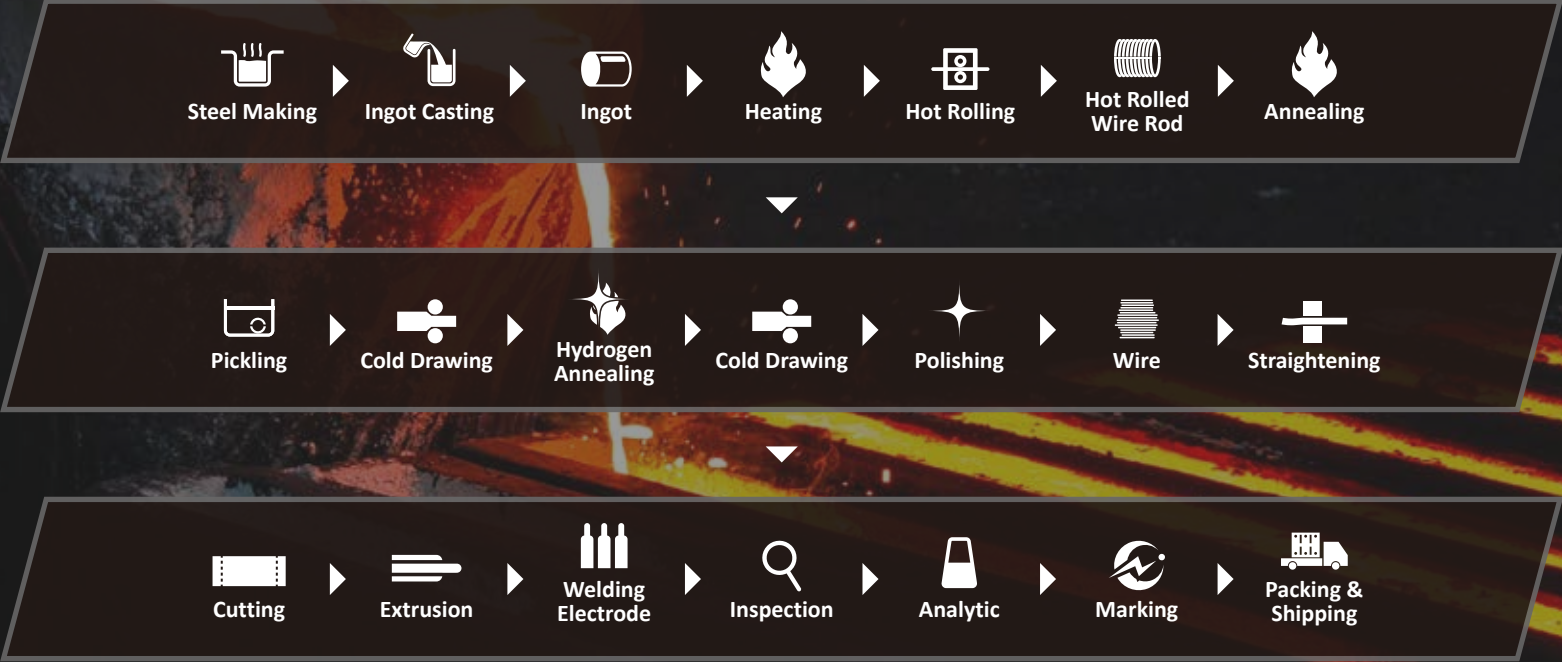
Steel Making
Ingot Casting
Ingot
Heating
Hot Rolling
Hot Rolled Wire Rod
Annealing

Pickling
Cold Drawing
Hydrogen Annealing
Cold Drawing
Polishing
Wire
Straightening

Cutting
Extrusion
Welding Electrode
Inspection
Analytic
Marking
Packing & Shipping